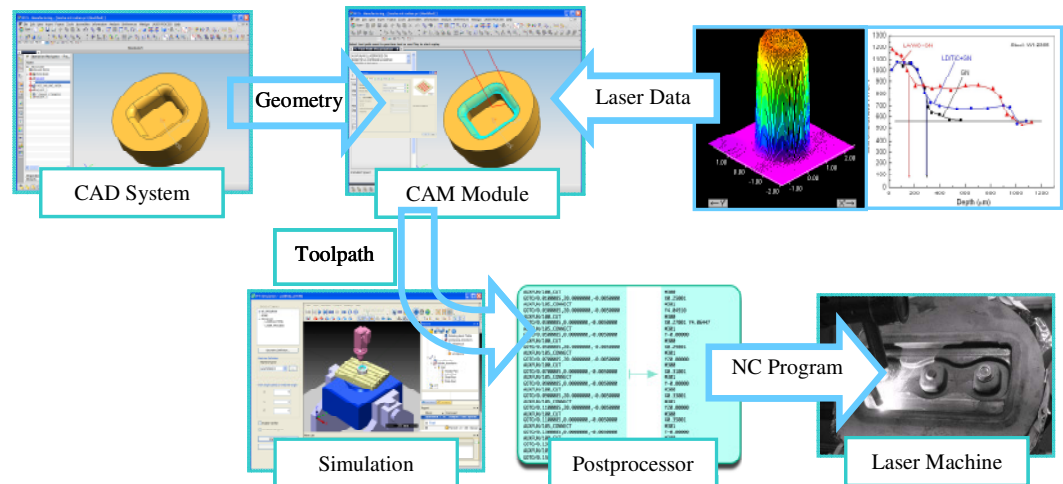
CAD System

Geometry

CAM Module

Laser Data

LW/WC+GN

LDTIC+GN

GN

Steel: W1.2080

1300
1200
1100
1000
900
800
700
600
500
400
300
200
100
0

0 200 400 600 800 1000 1200

Depth (μm)

1.00
0.00
-1.00
-2.00
2.00
1.00
0.00
-1.00

Toolpath

Simulation

Postprocessor

NC Program

Laser Machine